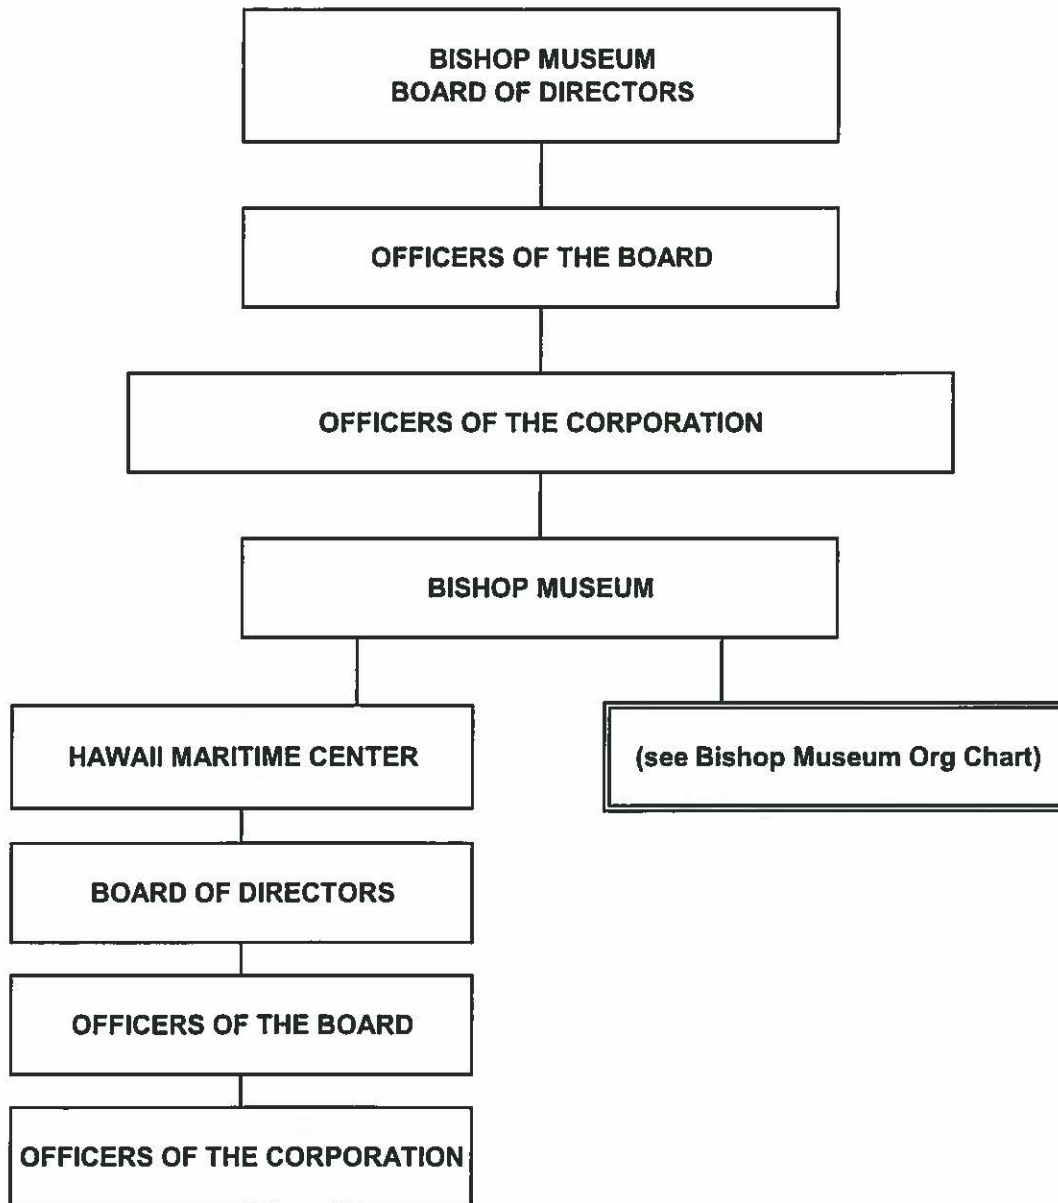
BISHOP MUSEUM
BOARD OF DIRECTORS

OFFICERS OF THE BOARD

OFFICERS OF THE CORPORATION

BISHOP MUSEUM

HAWAII MARITIME CENTER

(see Bishop Museum Org Chart)

BOARD OF DIRECTORS

OFFICERS OF THE BOARD

OFFICERS OF THE CORPORATION